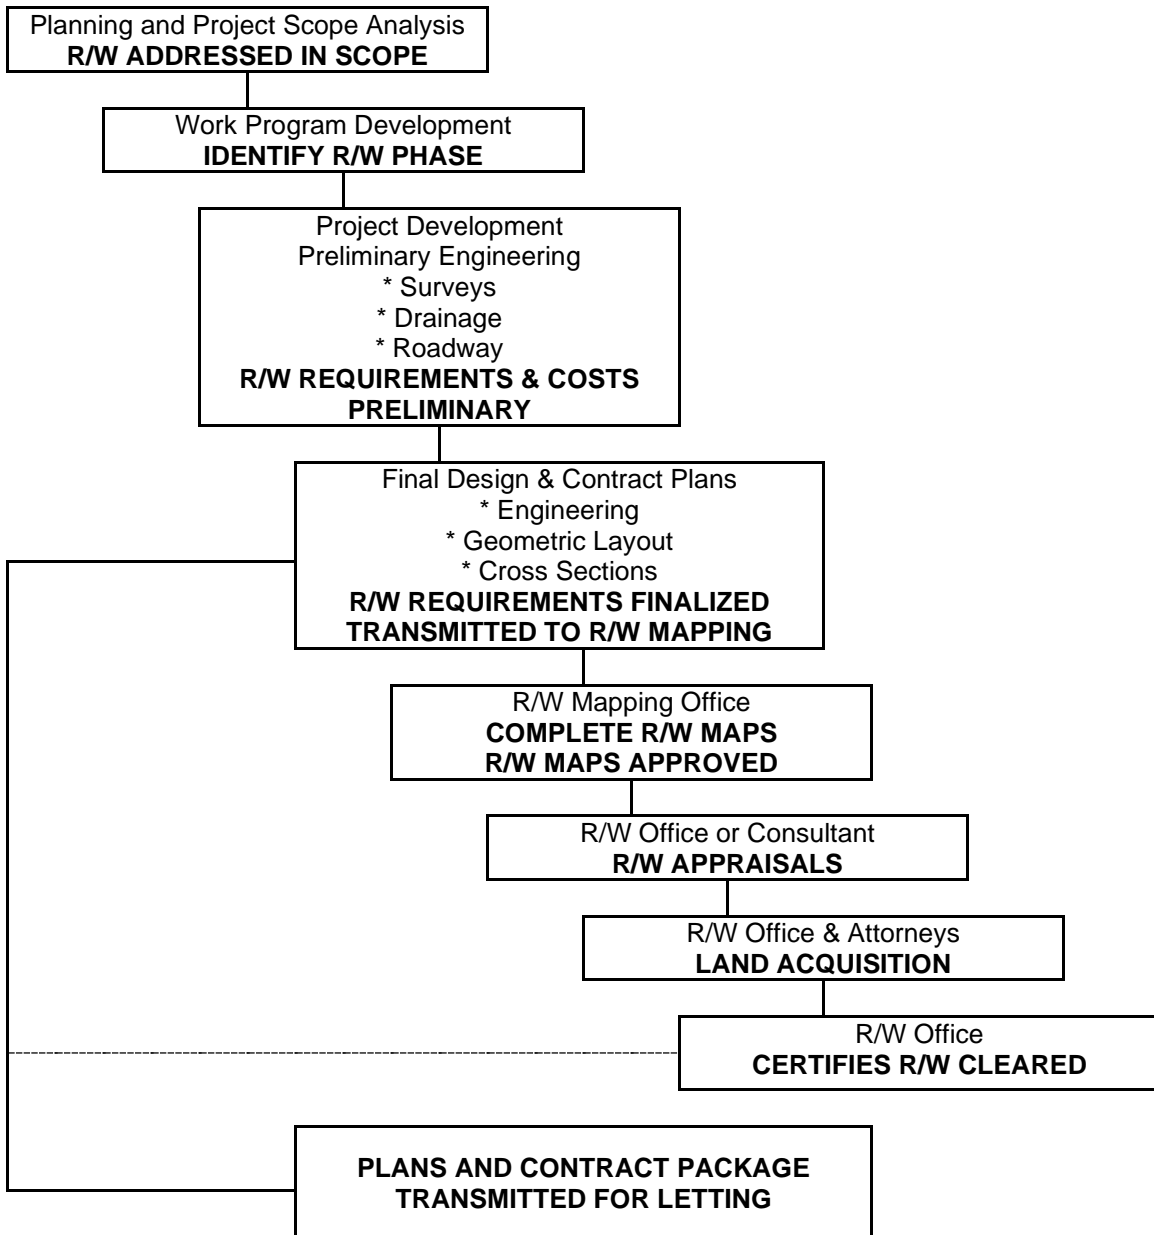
Planning and Project Scope Analysis
**R/W ADDRESSED IN SCOPE**

Work Program Development
**IDENTIFY R/W PHASE**

Project Development
Preliminary Engineering
* Surveys
* Drainage
* Roadway
**R/W REQUIREMENTS & COSTS PRELIMINARY**

Final Design & Contract Plans
* Engineering
* Geometric Layout
* Cross Sections
**R/W REQUIREMENTS FINALIZED TRANSMITTED TO R/W MAPPING**

R/W Mapping Office
**COMPLETE R/W MAPS**
**R/W MAPS APPROVED**

R/W Office or Consultant
**R/W APPRAISALS**

R/W Office & Attorneys
**LAND ACQUISITION**

R/W Office
**CERTIFIES R/W CLEARED**

**PLANS AND CONTRACT PACKAGE TRANSMITTED FOR LETTING**